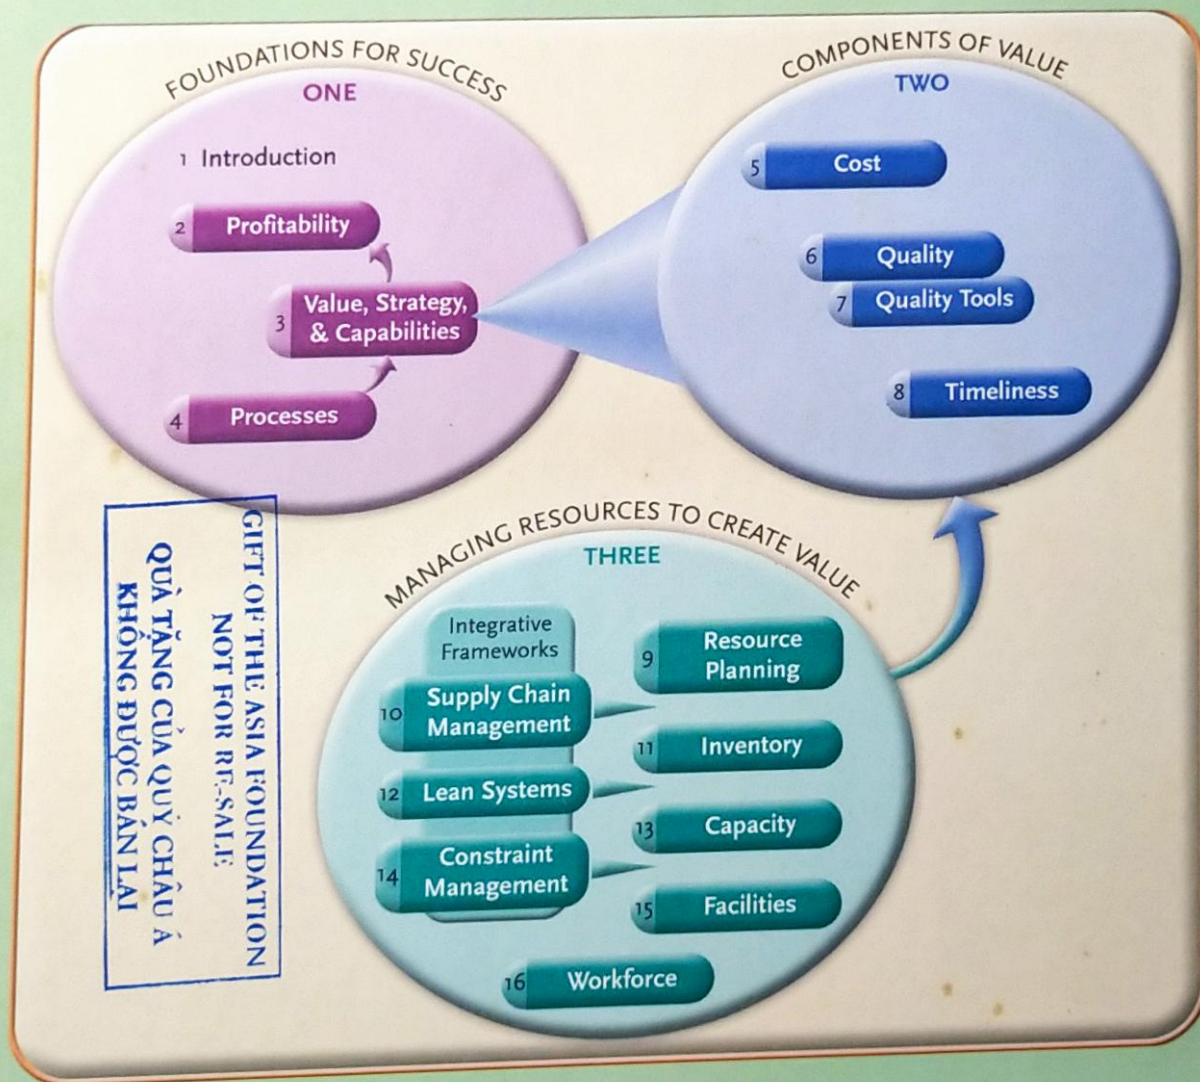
FOUNDATIONS FOR SUCCESS
ONE
1 Introduction
2 Profitability
3 Value, Strategy, & Capabilities
4 Processes

COMPONENTS OF VALUE
TWO
5 Cost
6 Quality
7 Quality Tools
8 Timeliness

GIFT OF THE ASIA FOUNDATION
NOT FOR RE-SALE
QUÀ TẶNG CỦA QUỸ CHÂU Á
KHÔNG ĐƯỢC BÁN LẠI

MANAGING RESOURCES TO CREATE VALUE
THREE
Integrative Frameworks
10 Supply Chain Management
12 Lean Systems
14 Constraint Management
9 Resource Planning
11 Inventory
13 Capacity
15 Facilities
16 Workforce